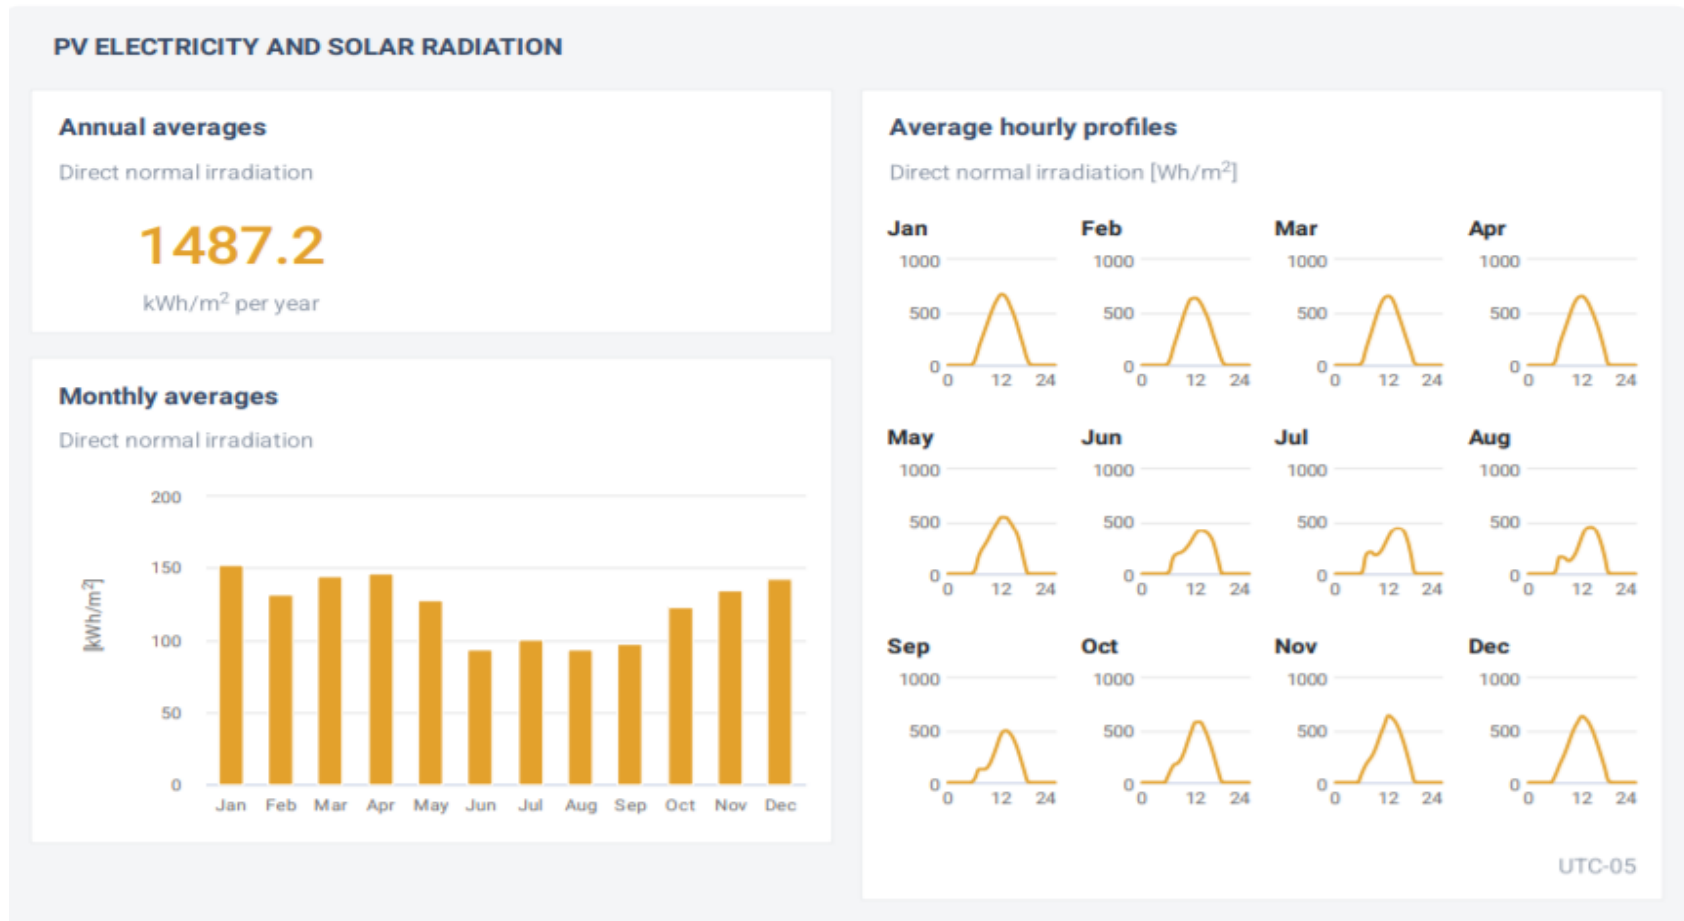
PV ELECTRICITY AND SOLAR RADIATION

Annual averages

Direct normal irradiation

1487.2

kWh/m$^2$ per year

Monthly averages

Direct normal irradiation

[kWh/m$^2$]

200
150
100
50
0

Jan Feb Mar Apr May Jun Jul Aug Sep Oct Nov Dec

Average hourly profiles

Direct normal irradiation [Wh/m$^2$]

Jan
1000
500
0
0 12 24

Feb
1000
500
0
0 12 24

Mar
1000
500
0
0 12 24

Apr
1000
500
0
0 12 24

May
1000
500
0
0 12 24

Jun
1000
500
0
0 12 24

Jul
1000
500
0
0 12 24

Aug
1000
500
0
0 12 24

Sep
1000
500
0
0 12 24

Oct
1000
500
0
0 12 24

Nov
1000
500
0
0 12 24

Dec
1000
500
0
0 12 24

UTC-05